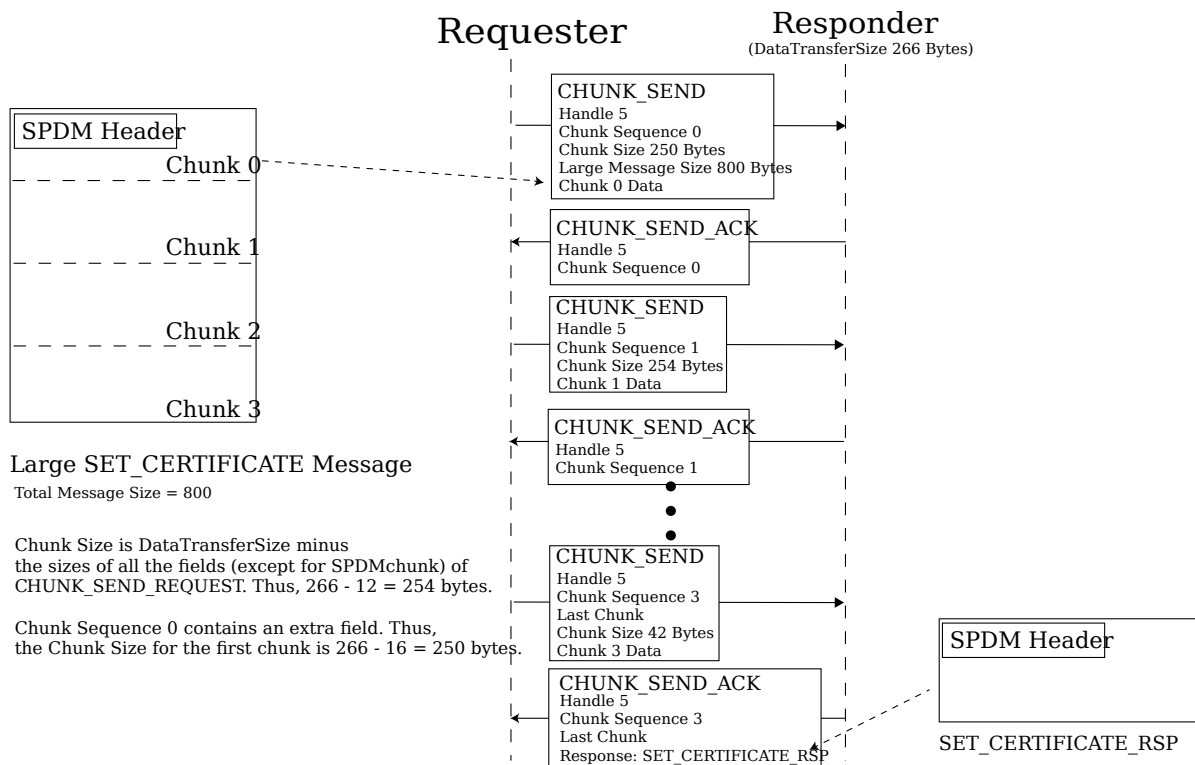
Requester

Responder
(DataTransferSize 266 Bytes)

SPDM Header
Chunk 0
Chunk 1
Chunk 2
Chunk 3

Large SET_CERTIFICATE Message
Total Message Size = 800

Chunk Size is DataTransferSize minus the sizes of all the fields (except for SPDMchunk) of CHUNK_SEND_REQUEST. Thus, 266 - 12 = 254 bytes.

Chunk Sequence 0 contains an extra field. Thus, the Chunk Size for the first chunk is 266 - 16 = 250 bytes.

CHUNK_SEND
Handle 5
Chunk Sequence 0
Chunk Size 250 Bytes
Large Message Size 800 Bytes
Chunk 0 Data

CHUNK_SEND_ACK
Handle 5
Chunk Sequence 0

CHUNK_SEND
Handle 5
Chunk Sequence 1
Chunk Size 254 Bytes
Chunk 1 Data

CHUNK_SEND_ACK
Handle 5
Chunk Sequence 1

CHUNK_SEND
Handle 5
Chunk Sequence 3
Last Chunk
Chunk Size 42 Bytes
Chunk 3 Data

CHUNK_SEND_ACK
Handle 5
Chunk Sequence 3
Last Chunk
Response: SET_CERTIFICATE_RSP

SPDM Header

SET_CERTIFICATE_RSP